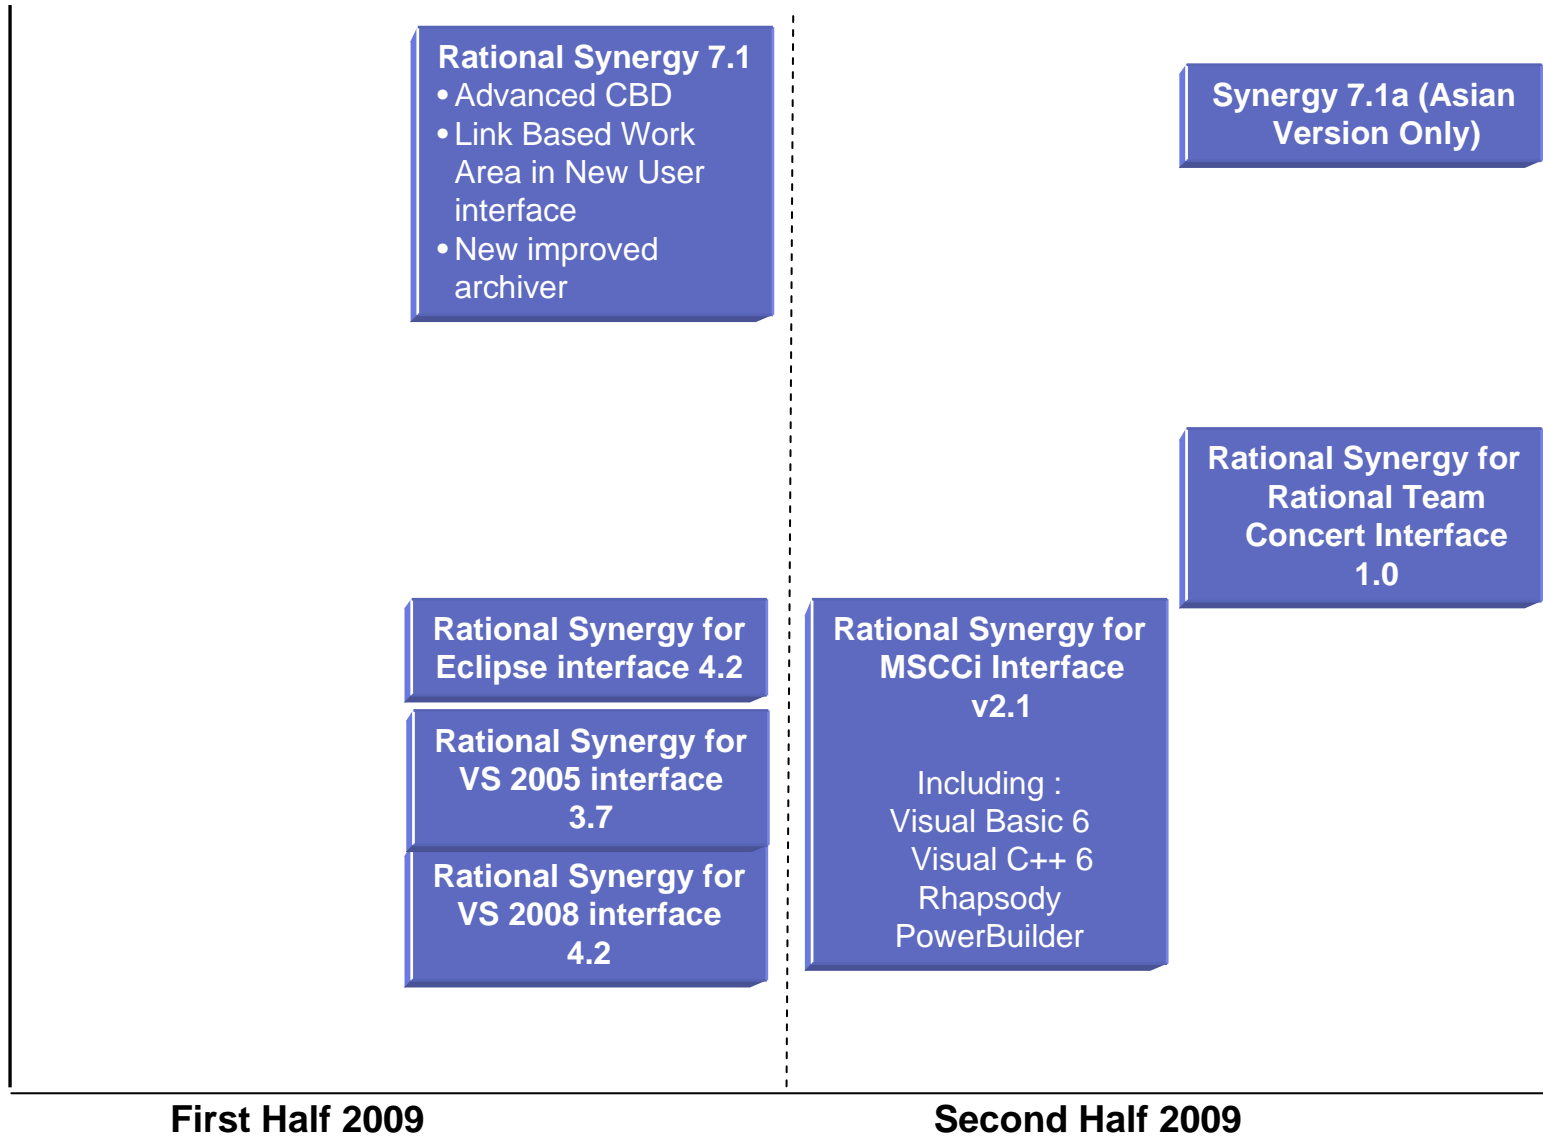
Rational Synergy 7.1
• Advanced CBD
• Link Based Work Area in New User interface
• New improved archiver

Synergy 7.1a (Asian Version Only)

Rational Synergy for Rational Team Concert Interface 1.0

Rational Synergy for Eclipse interface 4.2

Rational Synergy for VS 2005 interface 3.7

Rational Synergy for VS 2008 interface 4.2

Rational Synergy for MSCCi Interface v2.1

Including :
Visual Basic 6
Visual C++ 6
Rhapsody
PowerBuilder

First Half 2009

Second Half 2009